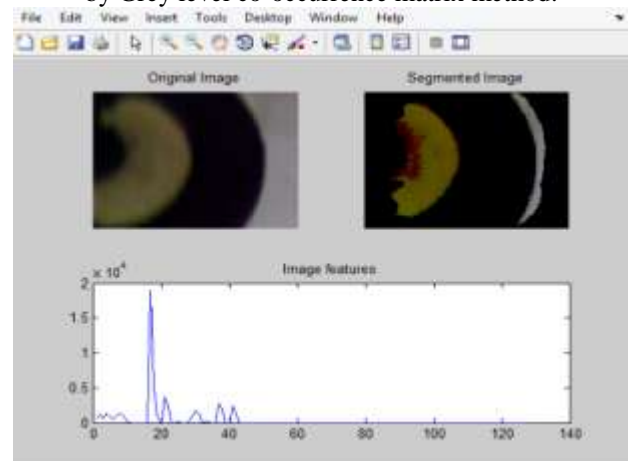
by Grey level co-occurrence matrix method.

File Edit View Insert Tools Desktop Window Help

Original Image

Segmented Image

Image features

$\times 10^4$

2

1.5

1

0.5

0

0 20 40 60 80 100 120 140